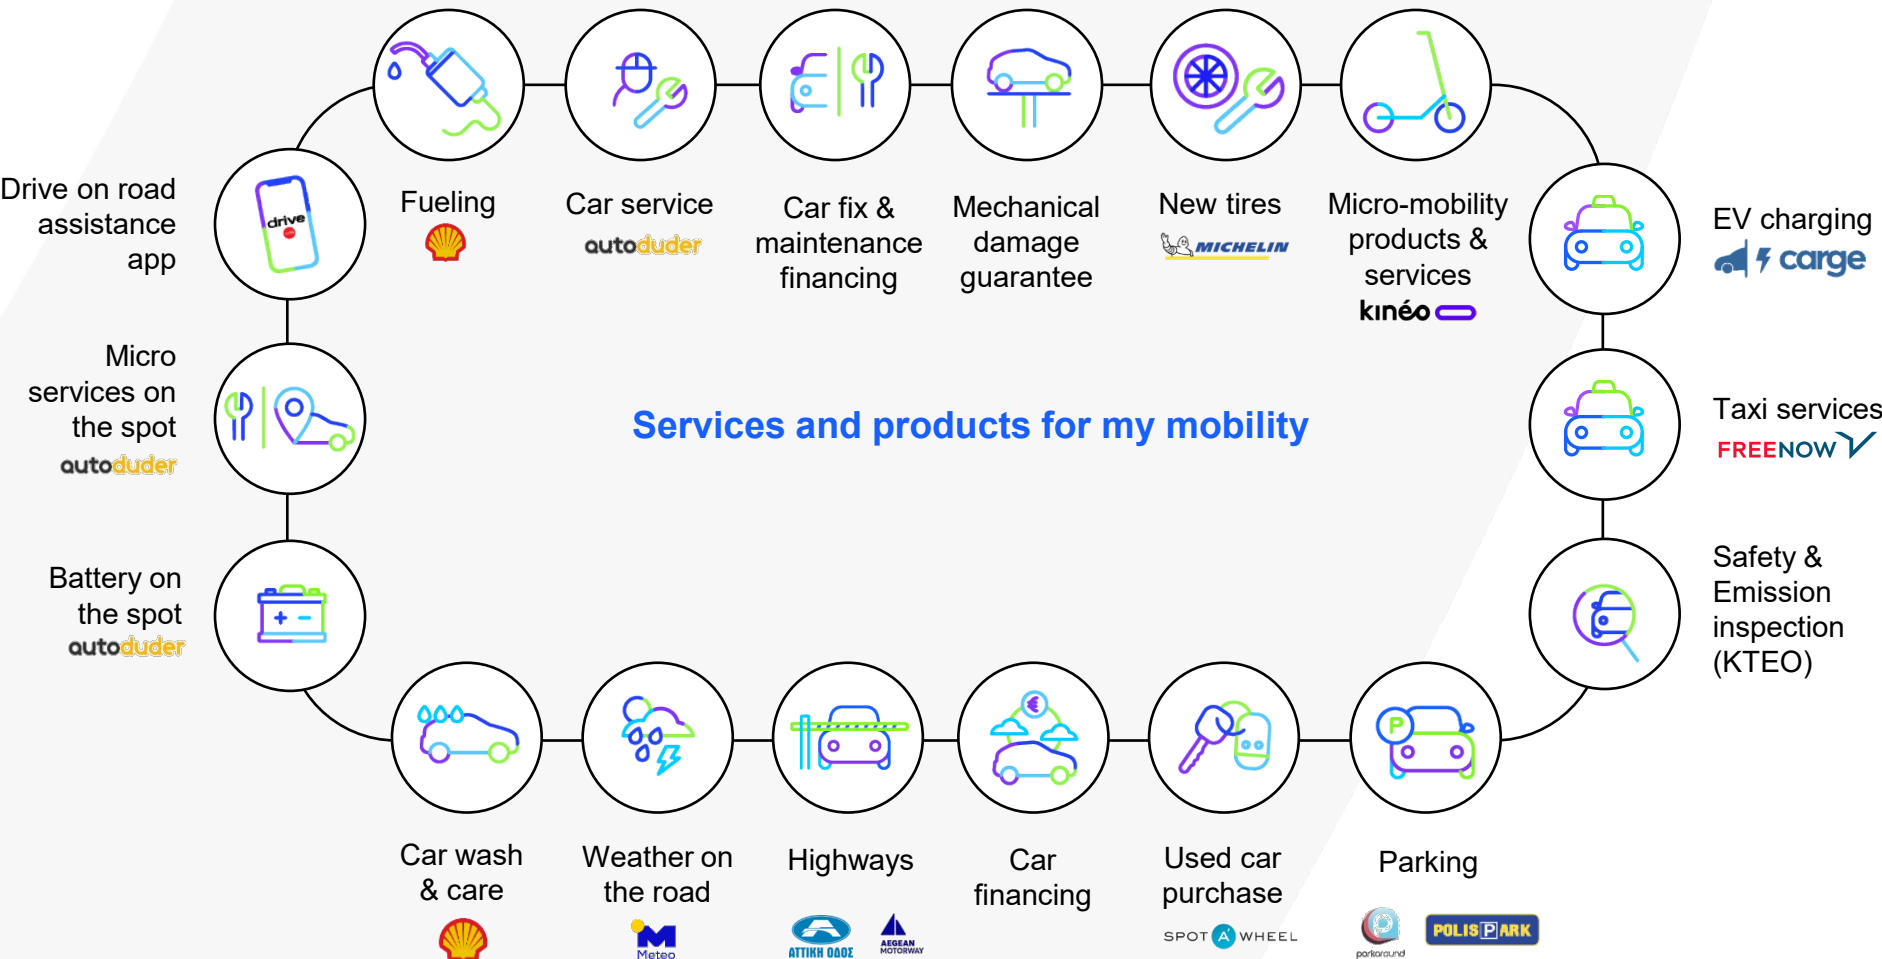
Services and products for my mobility

Drive on road assistance app

drive

Fueling

Car service
autoduder

Car fix & maintenance financing

Mechanical damage guarantee

New tires
MICHELIN

Micro-mobility products & services
kinéo

EV charging
carge

Micro services on the spot
autoduder

Taxi services
FREENOW

Battery on the spot
autoduder

Safety & Emission inspection (KTEO)

Car wash & care

Weather on the road
Meteo

Highways
ATTIKH ΟΔΟΣ
AEGEAN MOTORWAY

Car financing

Used car purchase
SPOT A WHEEL

Parking
parkaround
POLIS PARK